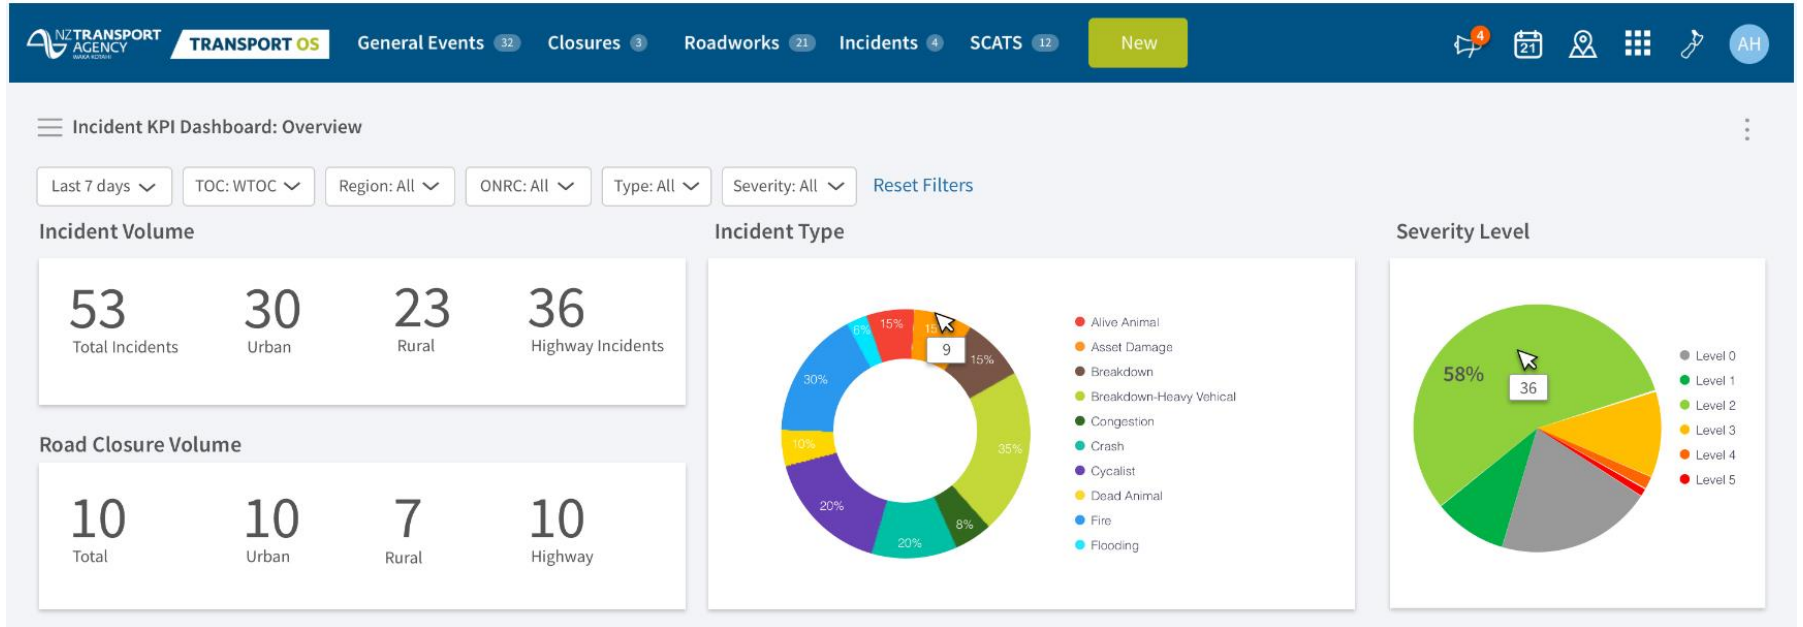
NZ TRANSPORT AGENCY WAKA KOTAHI TRANSPORT OS General Events 32 Closures 3 Roadworks 21 Incidents 4 SCATS 12 New 4 21 AH

Incident KPI Dashboard: Overview

Last 7 days TOC: WTOC Region: All ONRC: All Type: All Severity: All Reset Filters

Incident Volume

53 Total Incidents
30 Urban
23 Rural
36 Highway Incidents

Road Closure Volume

10 Total
10 Urban
7 Rural
10 Highway

Incident Type

6% 15% 15 9 15% 30% 10% 35% 20% 20% 8%

Alive Animal
Asset Damage
Breakdown
Breakdown-Heavy Vehical
Congestion
Crash
Cycalist
Dead Animal
Fire
Flooding

Severity Level

58% 36

Level 0
Level 1
Level 2
Level 3
Level 4
Level 5